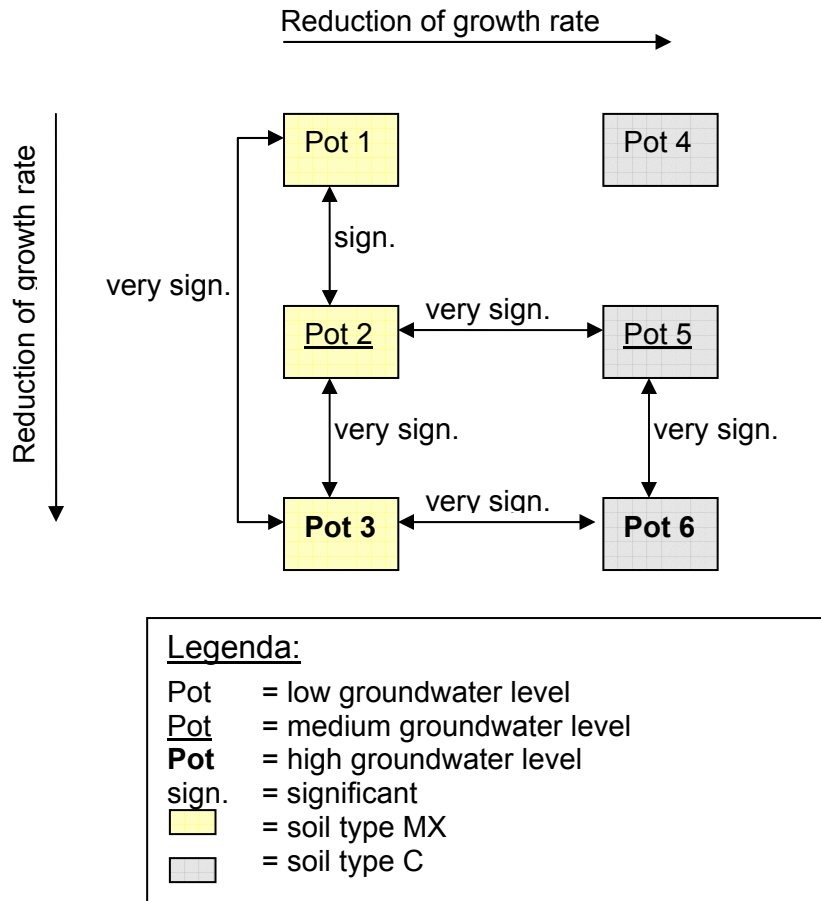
Reduction of growth rate

Reduction of growth rate

Pot 1

Pot 4

sign.

very sign.

Pot 2

very sign.

Pot 5

very sign.

very sign.

Pot 3

very sign.

Pot 6

Legenda:

Pot = low groundwater level
Pot = medium groundwater level
**Pot** = high groundwater level
sign. = significant
= soil type MX
= soil type C